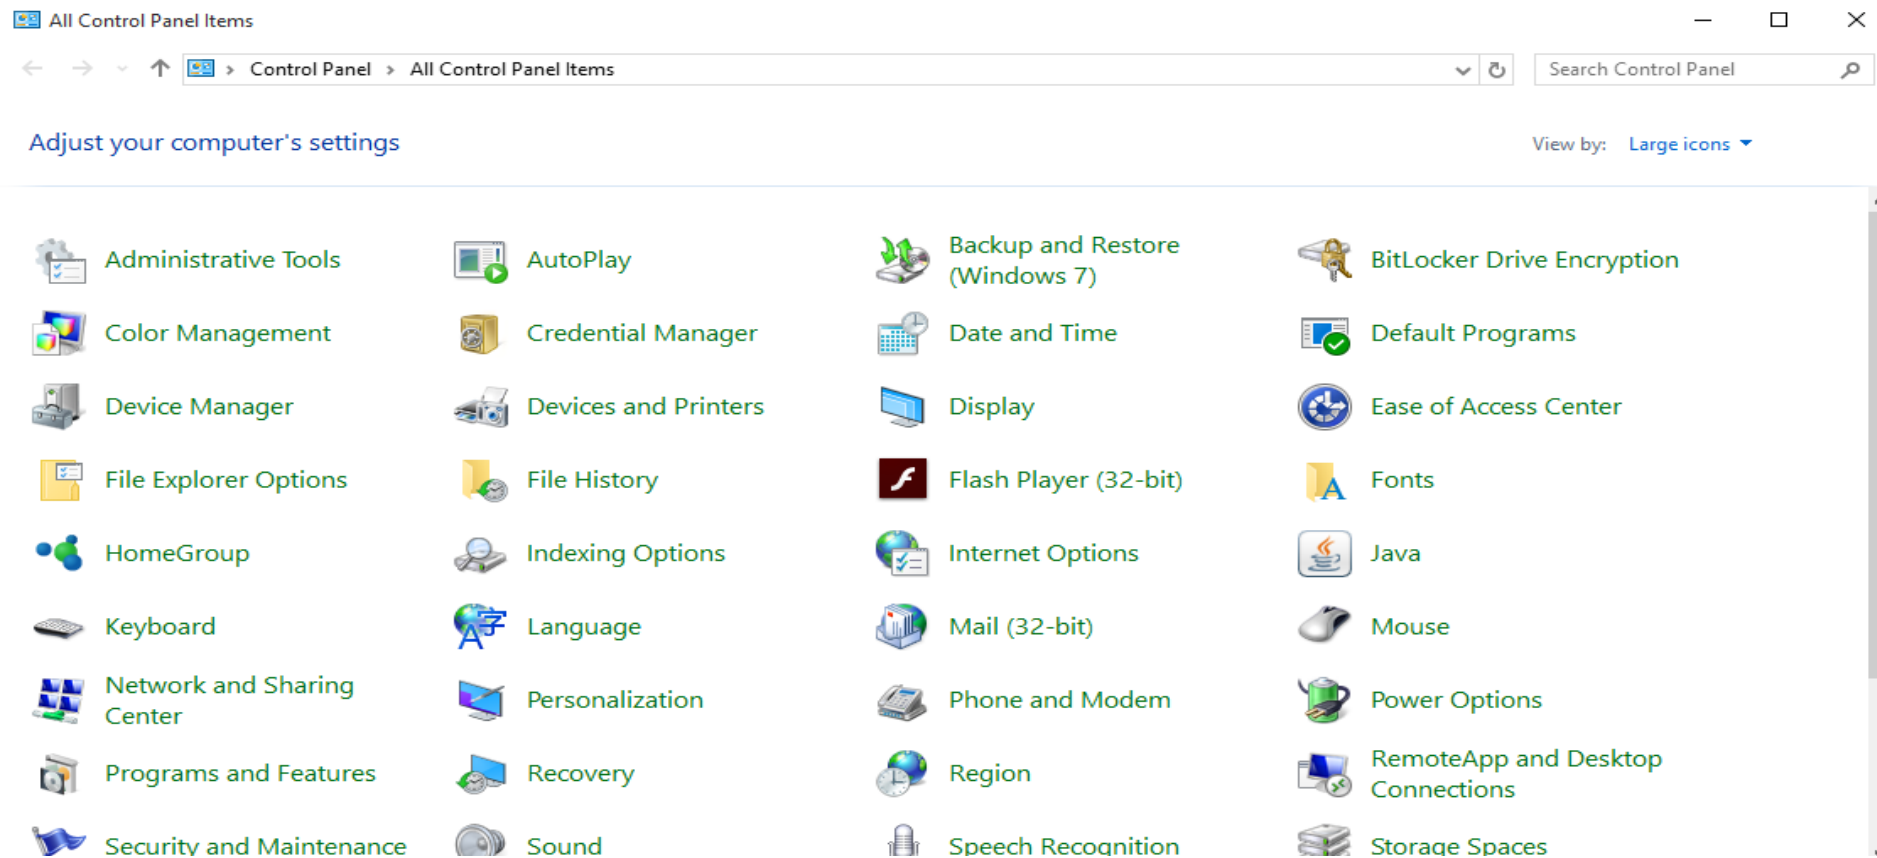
All Control Panel Items

Control Panel > All Control Panel Items

Search Control Panel

Adjust your computer's settings

View by: Large icons

Administrative Tools
AutoPlay
Backup and Restore (Windows 7)
BitLocker Drive Encryption
Color Management
Credential Manager
Date and Time
Default Programs
Device Manager
Devices and Printers
Display
Ease of Access Center
File Explorer Options
File History
Flash Player (32-bit)
Fonts
HomeGroup
Indexing Options
Internet Options
Java
Keyboard
Language
Mail (32-bit)
Mouse
Network and Sharing Center
Personalization
Phone and Modem
Power Options
Programs and Features
Recovery
Region
RemoteApp and Desktop Connections
Security and Maintenance
Sound
Speech Recognition
Storage Spaces